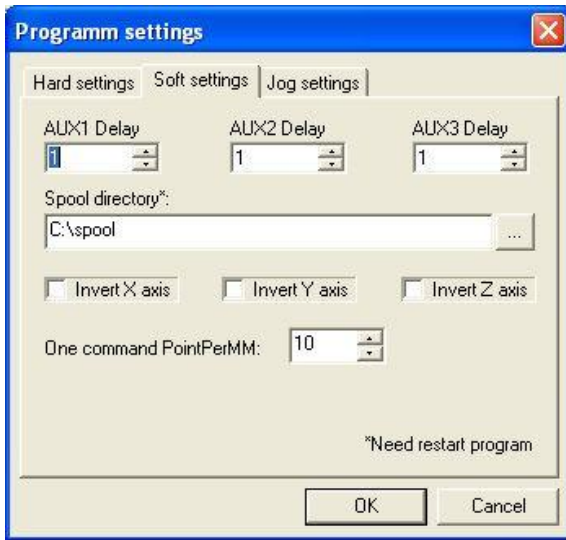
Programm settings

Hard settings | Soft settings | Jog settings

AUX1 Delay
1

AUX2 Delay
1

AUX3 Delay
1

Spool directory*:
C:\spool
...

Invert X axis

Invert Y axis

Invert Z axis

One command PointPerMM: 10

*Need restart program

OK

Cancel